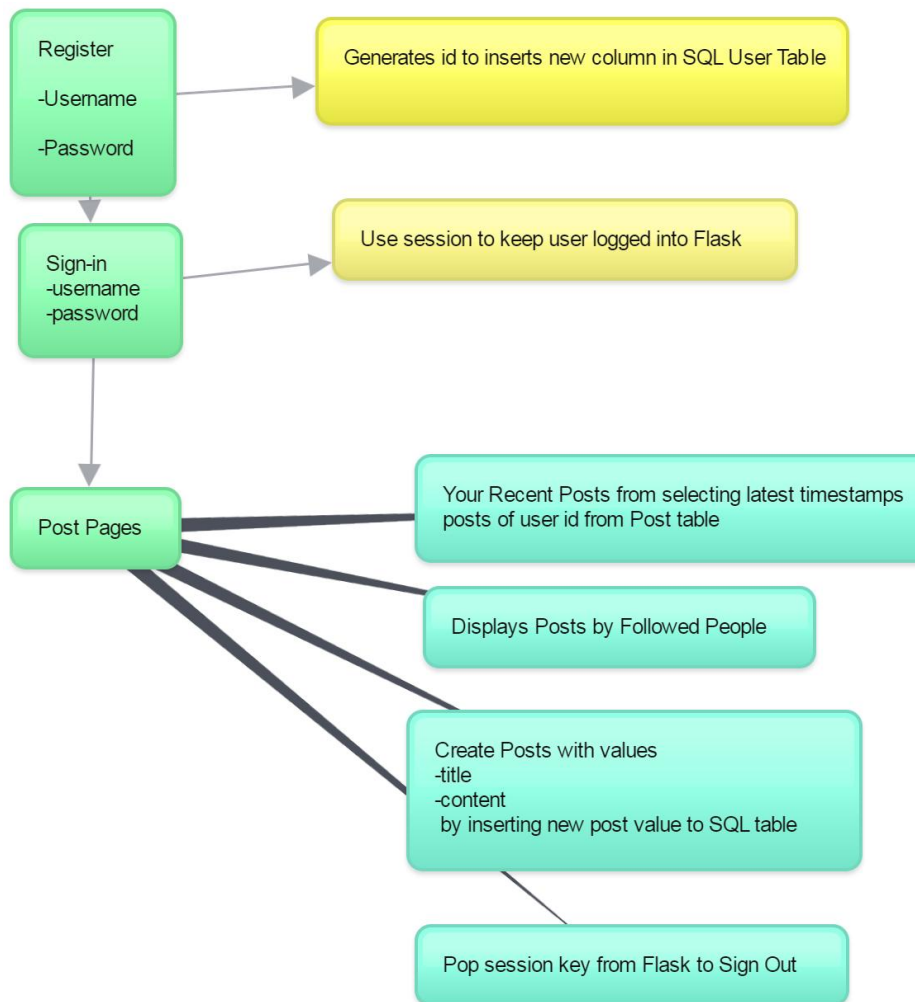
Register

-Username

-Password

Generates id to inserts new column in SQL User Table

Sign-in
-username
-password

Use session to keep user logged into Flask

Post Pages

Your Recent Posts from selecting latest timestamps posts of user id from Post table

Displays Posts by Followed People

Create Posts with values
-title
-content
by inserting new post value to SQL table

Pop session key from Flask to Sign Out